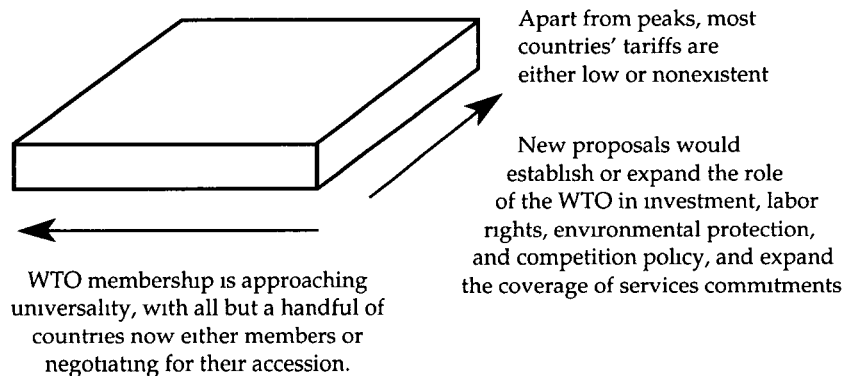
Apart from peaks, most countries' tariffs are either low or nonexistent

New proposals would establish or expand the role of the WTO in investment, labor rights, environmental protection, and competition policy, and expand the coverage of services commitments

WTO membership is approaching universality, with all but a handful of countries now either members or negotiating for their accession.